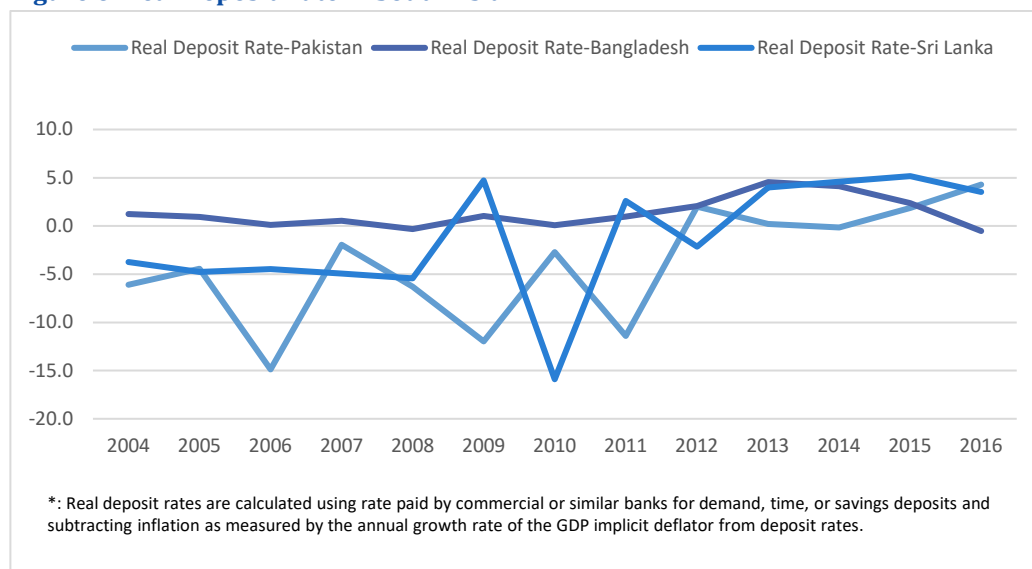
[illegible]

Real Deposit Rate-Pakistan  Real Deposit Rate-Bangladesh  Real Deposit Rate-Sri Lanka

10.0
5.0
0.0
-5.0
-10.0
-15.0
-20.0

2004 2005 2006 2007 2008 2009 2010 2011 2012 2013 2014 2015 2016

*: Real deposit rates are calculated using rate paid by commercial or similar banks for demand, time, or savings deposits and subtracting inflation as measured by the annual growth rate of the GDP implicit deflator from deposit rates.